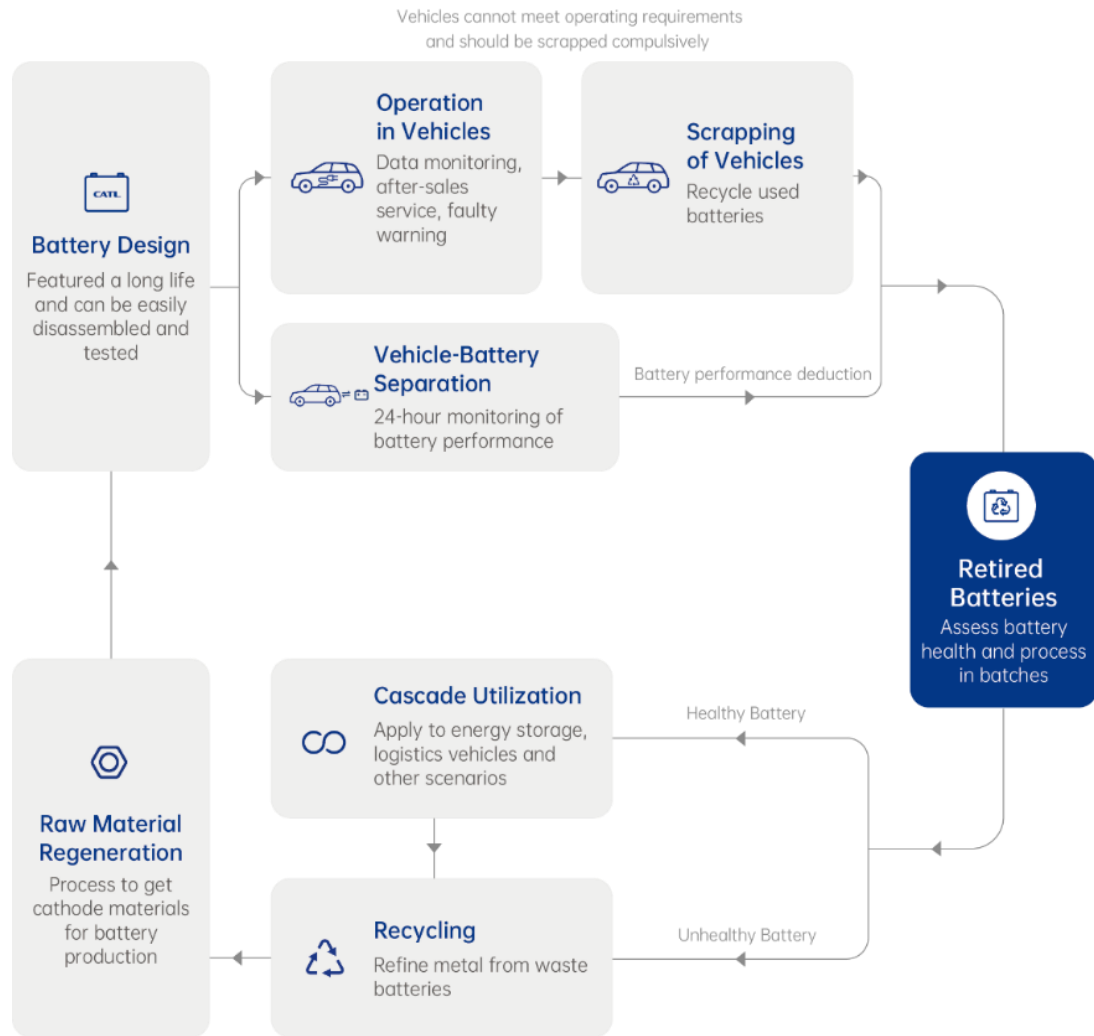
Vehicles cannot meet operating requirements and should be scrapped compulsively

CATL

Battery Design
Featured a long life and can be easily disassembled and tested

Operation in Vehicles
Data monitoring, after-sales service, faulty warning

Scrapping of Vehicles
Recycle used batteries

Vehicle-Battery Separation
24-hour monitoring of battery performance

Battery performance deduction

Retired Batteries
Assess battery health and process in batches

Healthy Battery

Cascade Utilization
Apply to energy storage, logistics vehicles and other scenarios

Raw Material Regeneration
Process to get cathode materials for battery production

Unhealthy Battery

Recycling
Refine metal from waste batteries